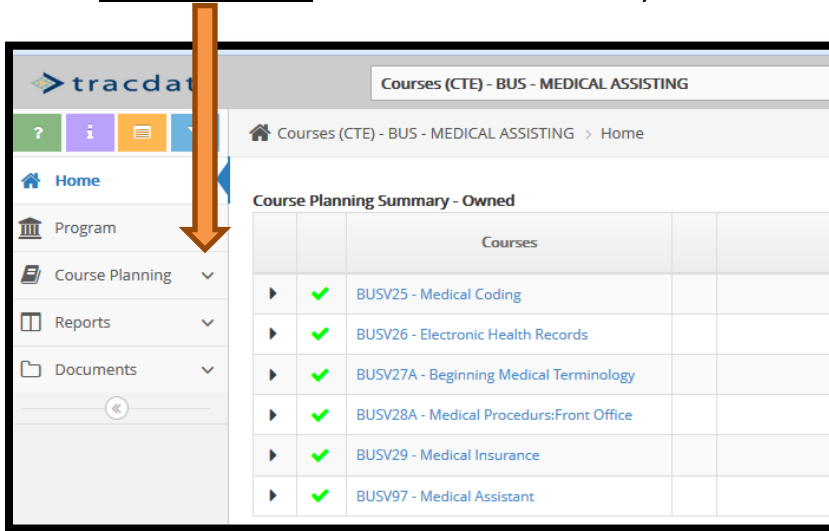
tracdat

Courses (CTE) - BUS - MEDICAL ASSISTING

?
i

Home
Program
Course Planning
Reports
Documents
«

Courses (CTE) - BUS - MEDICAL ASSISTING > Home

Course Planning Summary - Owned

| | | Courses | | |
|---|---|---|---|---|
| ▸ | ✔ | BUSV25 - Medical Coding | | |
| ▸ | ✔ | BUSV26 - Electronic Health Records | | |
| ▸ | ✔ | BUSV27A - Beginning Medical Terminology | | |
| ▸ | ✔ | BUSV28A - Medical Procedurs:Front Office | | |
| ▸ | ✔ | BUSV29 - Medical Insurance | | |
| ▸ | ✔ | BUSV97 - Medical Assistant | | |